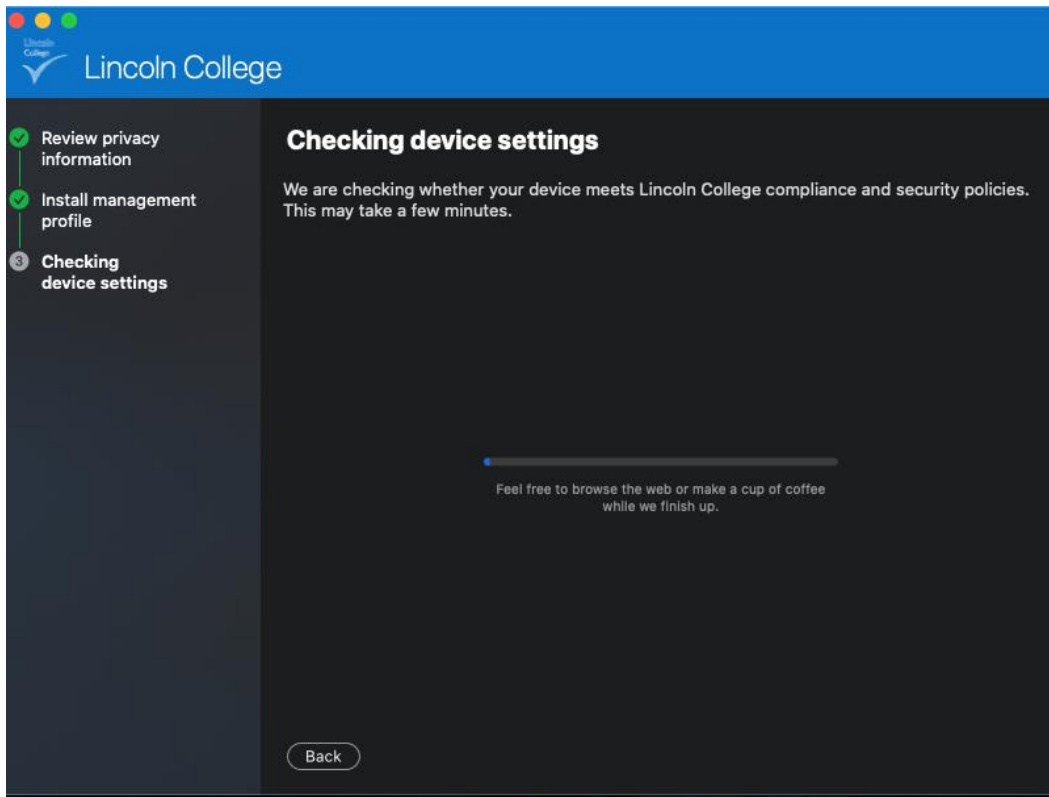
Lincoln College

Lincoln College

Review privacy information

Install management profile

3 Checking device settings

Checking device settings

We are checking whether your device meets Lincoln College compliance and security policies. This may take a few minutes.

Feel free to browse the web or make a cup of coffee while we finish up.

Back